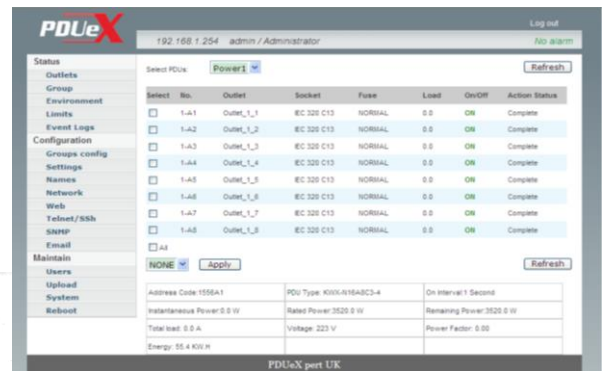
PDUeX

Log out

192.168.1.254 admin / Administrator

No alarm

Status
Outlets
Group
Environment
Limits
Event Logs
Configuration
Groups config
Settings
Names
Network
Web
Telnet/SSh
SNMP
Email
Maintain
Users
Upload
System
Reboot

Select PDUs: Power1

Refresh

| Select | No. | Outlet | Socket | Fuse | Load | On/Off | Action Status |
|---|---|---|---|---|---|---|---|
| ☐ | 1-A1 | Outlet_1_1 | IEC 320 C13 | NORMAL | 0.0 | ON | Complete |
| ☐ | 1-A2 | Outlet_1_2 | IEC 320 C13 | NORMAL | 0.0 | ON | Complete |
| ☐ | 1-A3 | Outlet_1_3 | IEC 320 C13 | NORMAL | 0.0 | ON | Complete |
| ☐ | 1-A4 | Outlet_1_4 | IEC 320 C13 | NORMAL | 0.0 | ON | Complete |
| ☐ | 1-A5 | Outlet_1_5 | IEC 320 C13 | NORMAL | 0.0 | ON | Complete |
| ☐ | 1-A6 | Outlet_1_6 | IEC 320 C13 | NORMAL | 0.0 | ON | Complete |
| ☐ | 1-A7 | Outlet_1_7 | IEC 320 C13 | NORMAL | 0.0 | ON | Complete |
| ☐ | 1-A8 | Outlet_1_8 | IEC 320 C13 | NORMAL | 0.0 | ON | Complete |

☐ All

NONE Apply

Refresh

| Address Code:1556A1 | PDU Type: KWX-N16A8C3-4 | On Interval:1 Second |
|---|---|---|
| Instantaneous Power:0.0 W | Rated Power:3520.0 W | Remaining Power:3520.0 W |
| Total load: 0.0 A | Voltage: 223 V | Power Factor: 0.00 |
| Energy: 55.4 KW.H | | |

PDUeX pert UK